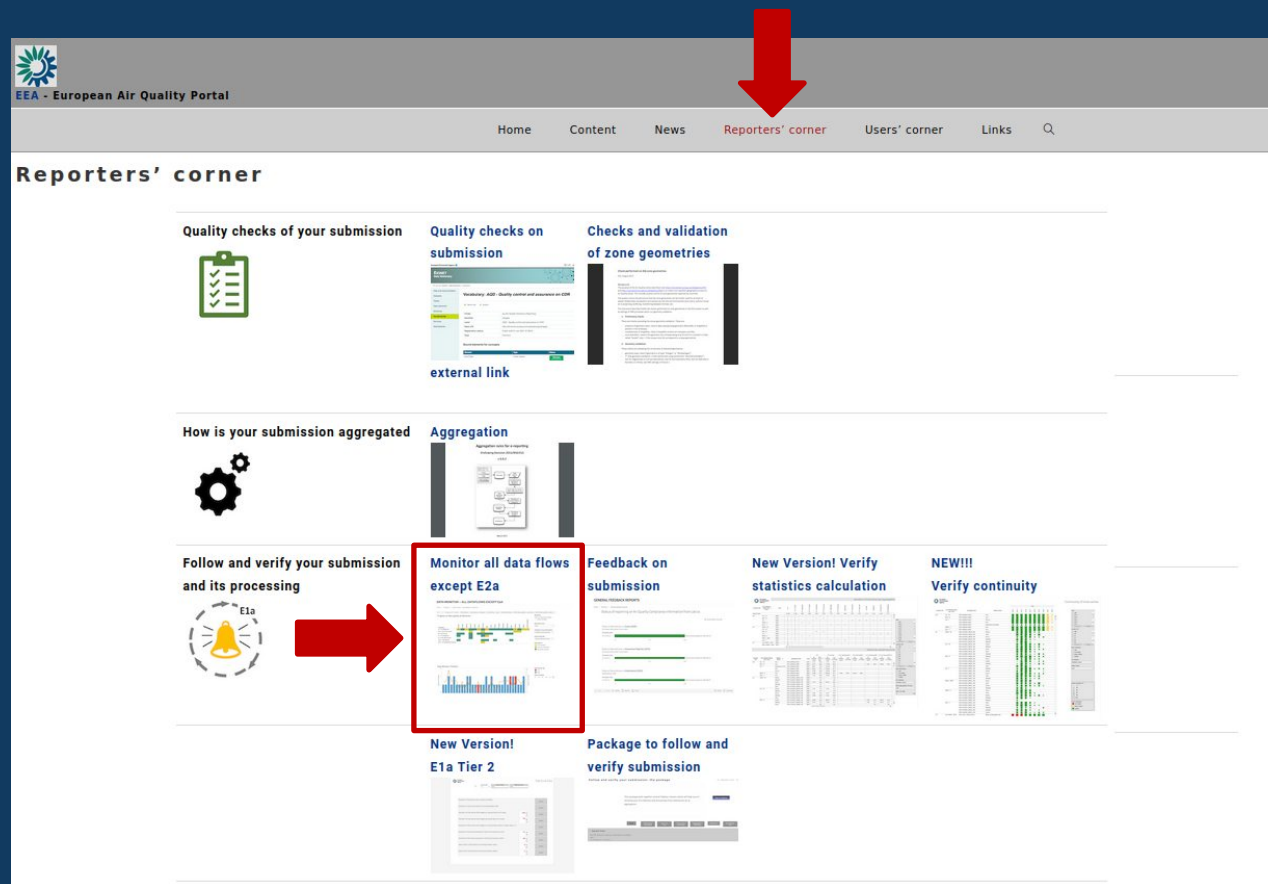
EEA - European Air Quality Portal

Home Content News Reporters' corner Users' corner Links

Reporters' corner

Quality checks of your submission

Quality checks on submission

Vocabulary : AQD - Quality control and assurance on CDR

external link

Checks and validation of zone geometries

How is your submission aggregated

Aggregation

Follow and verify your submission and its processing

E1a

Monitor all data flows except E2a

Feedback on submission

New Version! Verify statistics calculation

NEW!!! Verify continuity

New Version! E1a Tier 2

Package to follow and verify submission